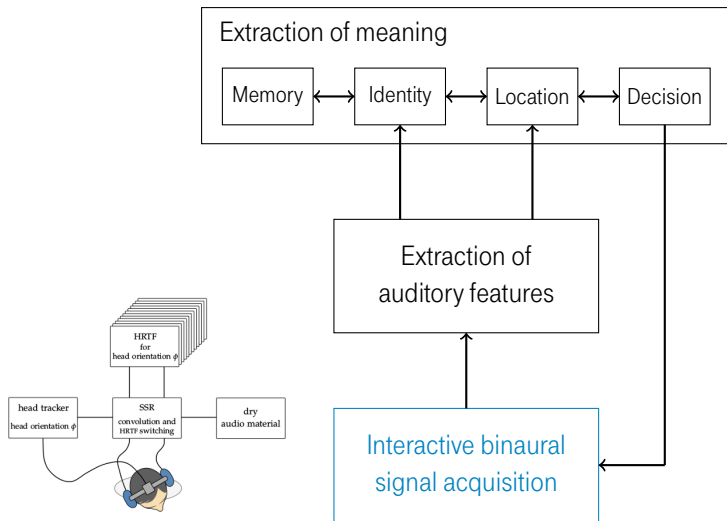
Extraction of meaning

Memory

Identity

Location

Decision

Extraction of auditory features

HRTF for head orientation $\phi$

head tracker

head orientation $\phi$

SSR convolution and HRTF switching

dry audio material

Interactive binaural signal acquisition